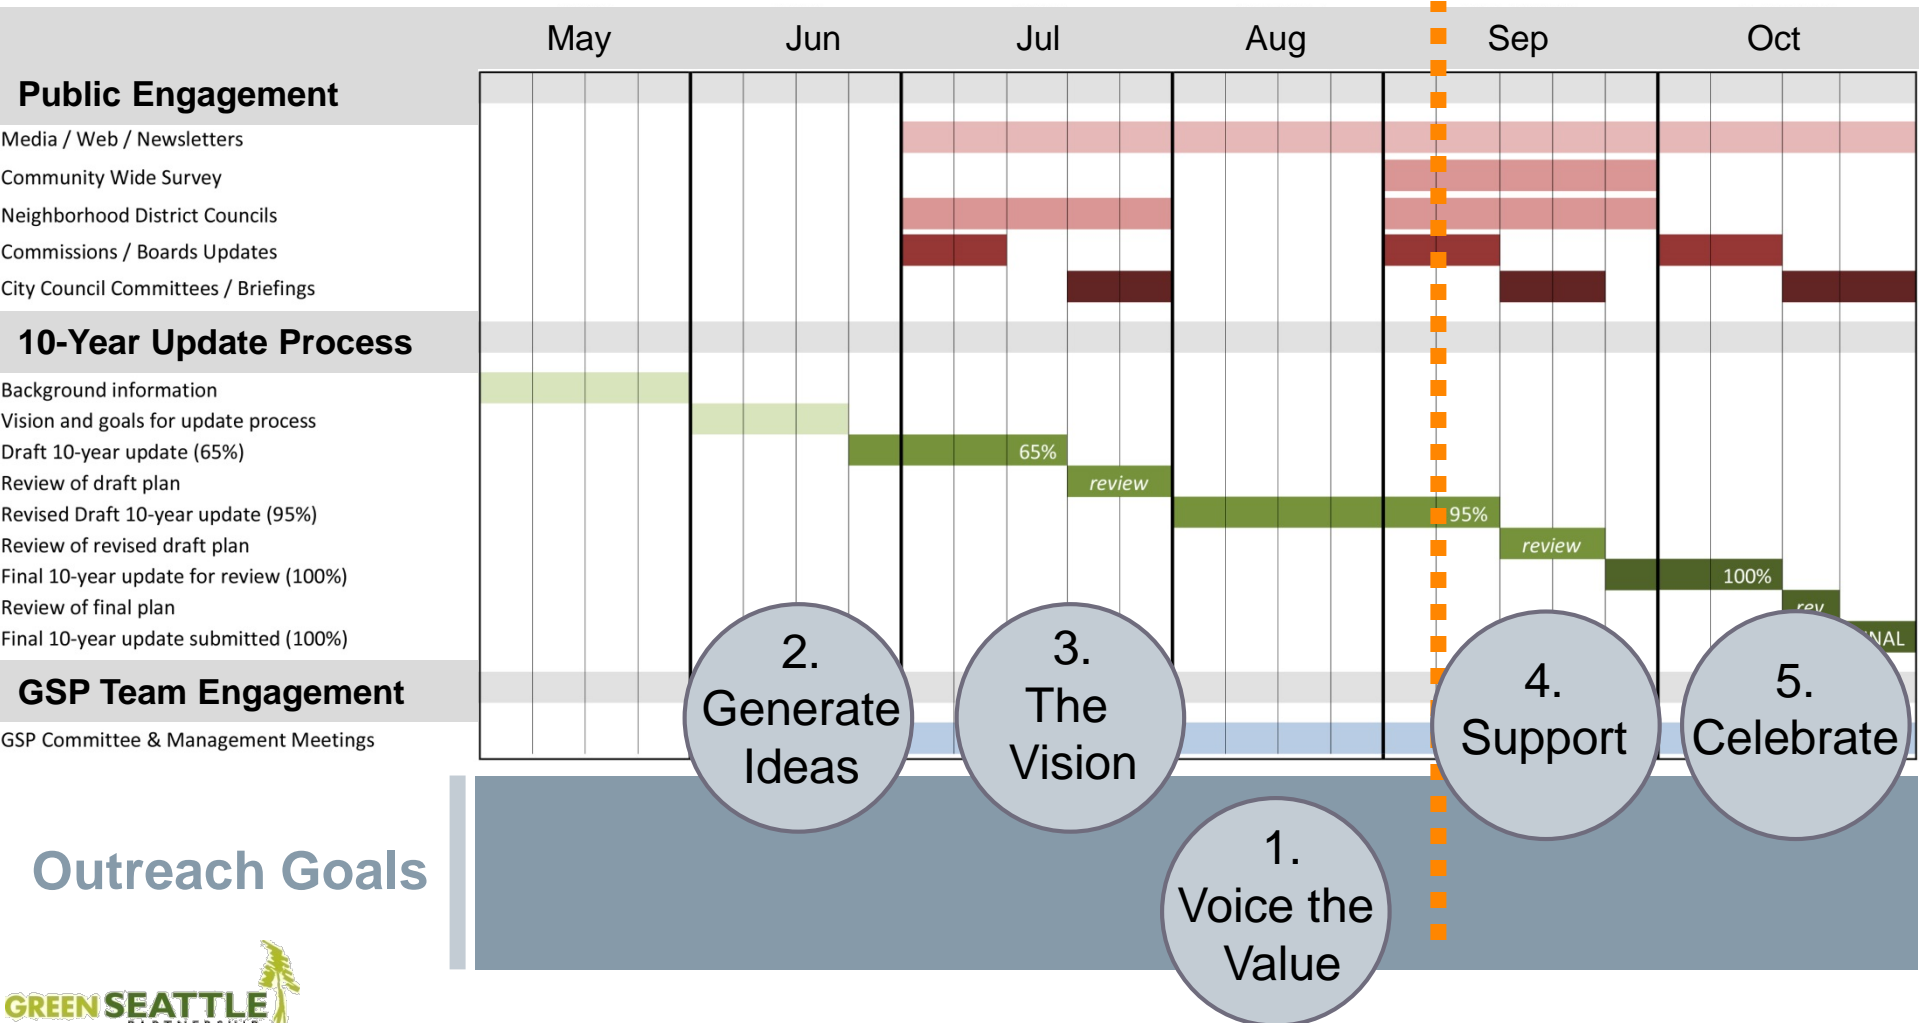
May Jun Jul Aug Sep Oct

Public Engagement

Media / Web / Newsletters

Community Wide Survey

Neighborhood District Councils

Commissions / Boards Updates

City Council Committees / Briefings

10-Year Update Process

Background information

Vision and goals for update process

Draft 10-year update (65%)

Review of draft plan

Revised Draft 10-year update (95%)

Review of revised draft plan

Final 10-year update for review (100%)

Review of final plan

Final 10-year update submitted (100%)

GSP Team Engagement

GSP Committee & Management Meetings

65%

review

95%

review

100%

rev

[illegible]NAL

2. Generate Ideas

3. The Vision

4. Support

5. Celebrate

1. Voice the Value

Outreach Goals

GREEN SEATTLE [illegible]